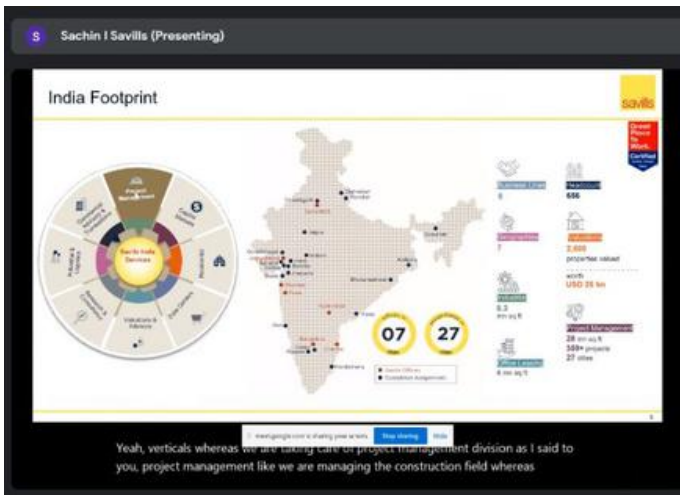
S Sachin I Savills (Presenting)

India Footprint

savills

Great Place to Work. Certified

Project Management

Savills India Services

07

27

Business Lines
8

Headcount
656

Geographies
7

2,600
properties valued

worth
USD 26 bn

5.3
mn sq ft

Project Management
28 mn sq ft
359+ projects
27 cities

Office capacity
4 mn sq ft

Savills Offices
Completed Assignments

meet.google.com is sharing your screen. Stop sharing Hide

Yeah, verticals whereas we are taking care of project management division as I said to you, project management like we are managing the construction field whereas